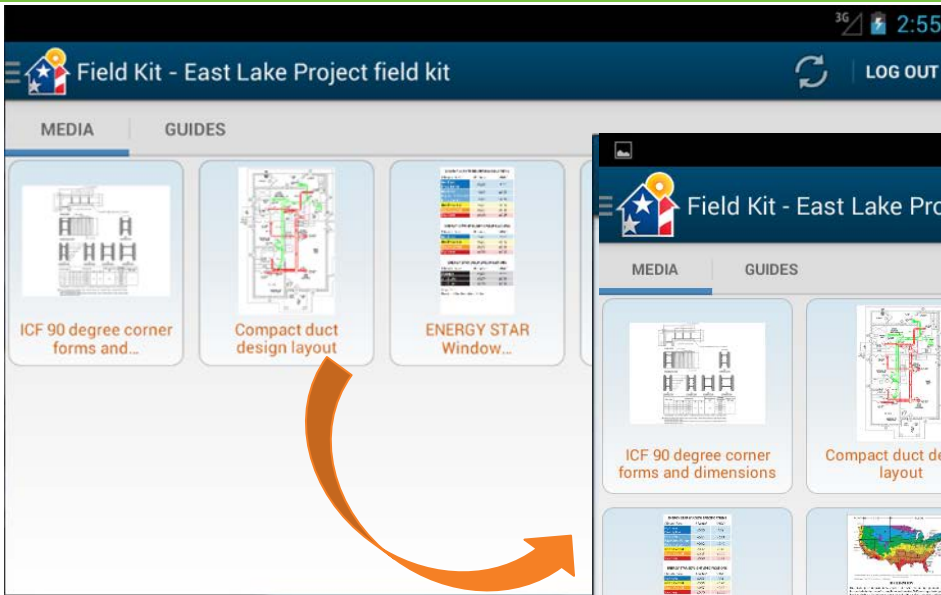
3G 2:55

Field Kit - East Lake Project field kit

LOG OUT

MEDIA

GUIDES

ICF 90 degree corner forms and...

Compact duct design layout

ENERGY STAR Window...

Field Kit - East Lake Pro

MEDIA

GUIDES

ICF 90 degree corner forms and dimensions

Compact duct de layout